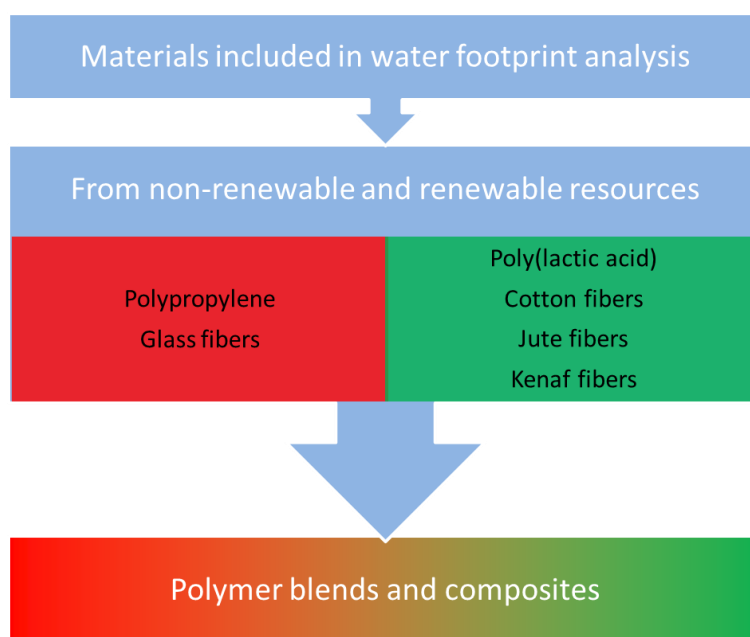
Materials included in water footprint analysis

From non-renewable and renewable resources

Polypropylene
Glass fibers

Poly(lactic acid)
Cotton fibers
Jute fibers
Kenaf fibers

Polymer blends and composites